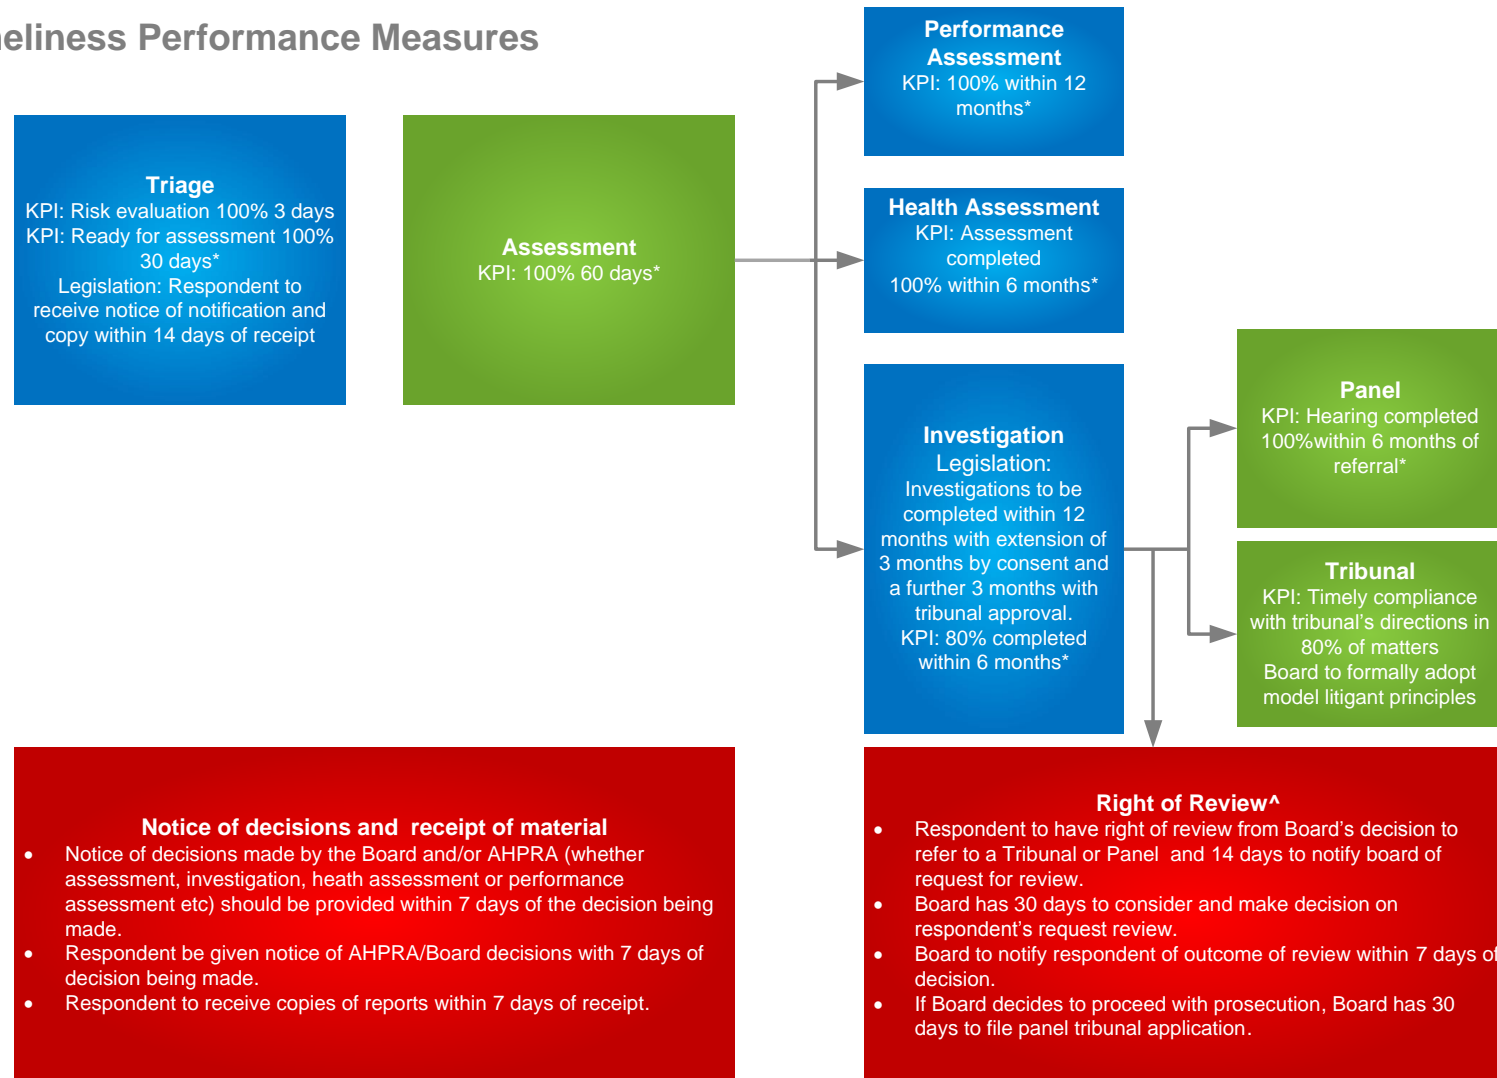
eliness Performance Measures

Triage
KPI: Risk evaluation 100% 3 days
KPI: Ready for assessment 100% 30 days*
Legislation: Respondent to receive notice of notification and copy within 14 days of receipt

Assessment
KPI: 100% 60 days*

Performance Assessment
KPI: 100% within 12 months*

Health Assessment
KPI: Assessment completed
100% within 6 months*

Investigation
Legislation:
Investigations to be completed within 12 months with extension of 3 months by consent and a further 3 months with tribunal approval.
KPI: 80% completed within 6 months*

Panel
KPI: Hearing completed 100%within 6 months of referral*

Tribunal
KPI: Timely compliance with tribunal's directions in 80% of matters
Board to formally adopt model litigant principles

Notice of decisions and receipt of material
• Notice of decisions made by the Board and/or AHPRA (whether assessment, investigation, heath assessment or performance assessment etc) should be provided within 7 days of the decision being made.
• Respondent be given notice of AHPRA/Board decisions with 7 days of decision being made.
• Respondent to receive copies of reports within 7 days of receipt.

Right of Review^
• Respondent to have right of review from Board's decision to refer to a Tribunal or Panel and 14 days to notify board of request for review.
• Board has 30 days to consider and make decision on respondent's request review.
• Board to notify respondent of outcome of review within 7 days of decision.
• If Board decides to proceed with prosecution, Board has 30 days to file panel tribunal application.